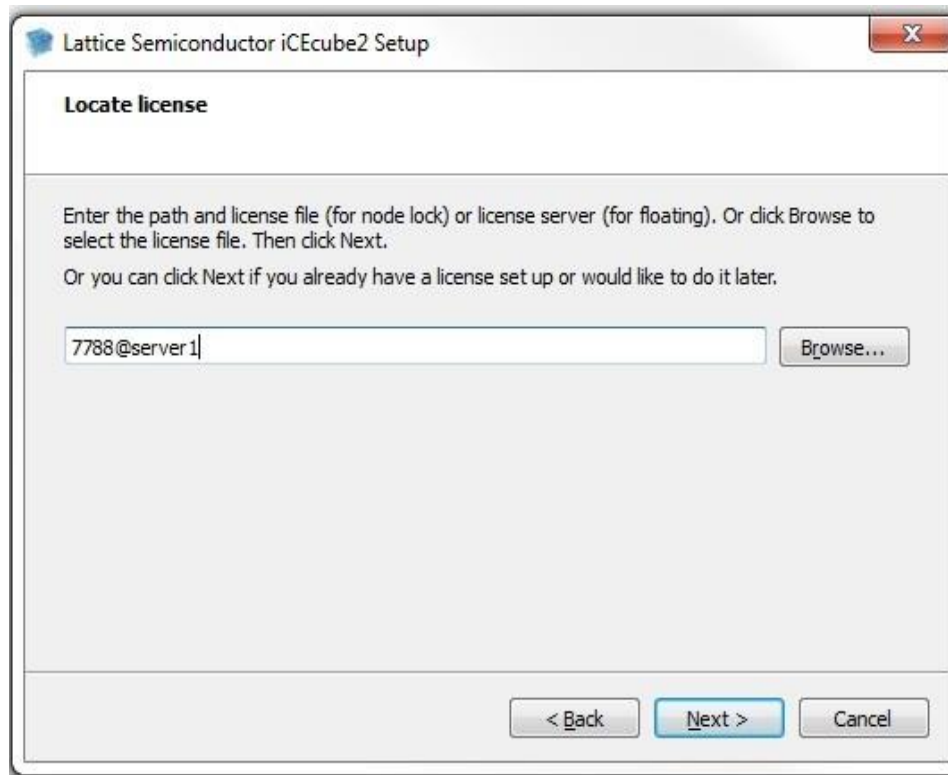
Lattice Semiconductor iCEcube2 Setup

Locate license

Enter the path and license file (for node lock) or license server (for floating). Or click Browse to select the license file. Then click Next.

Or you can click Next if you already have a license set up or would like to do it later.

7788@server1

Browse...

< Back

Next >

Cancel